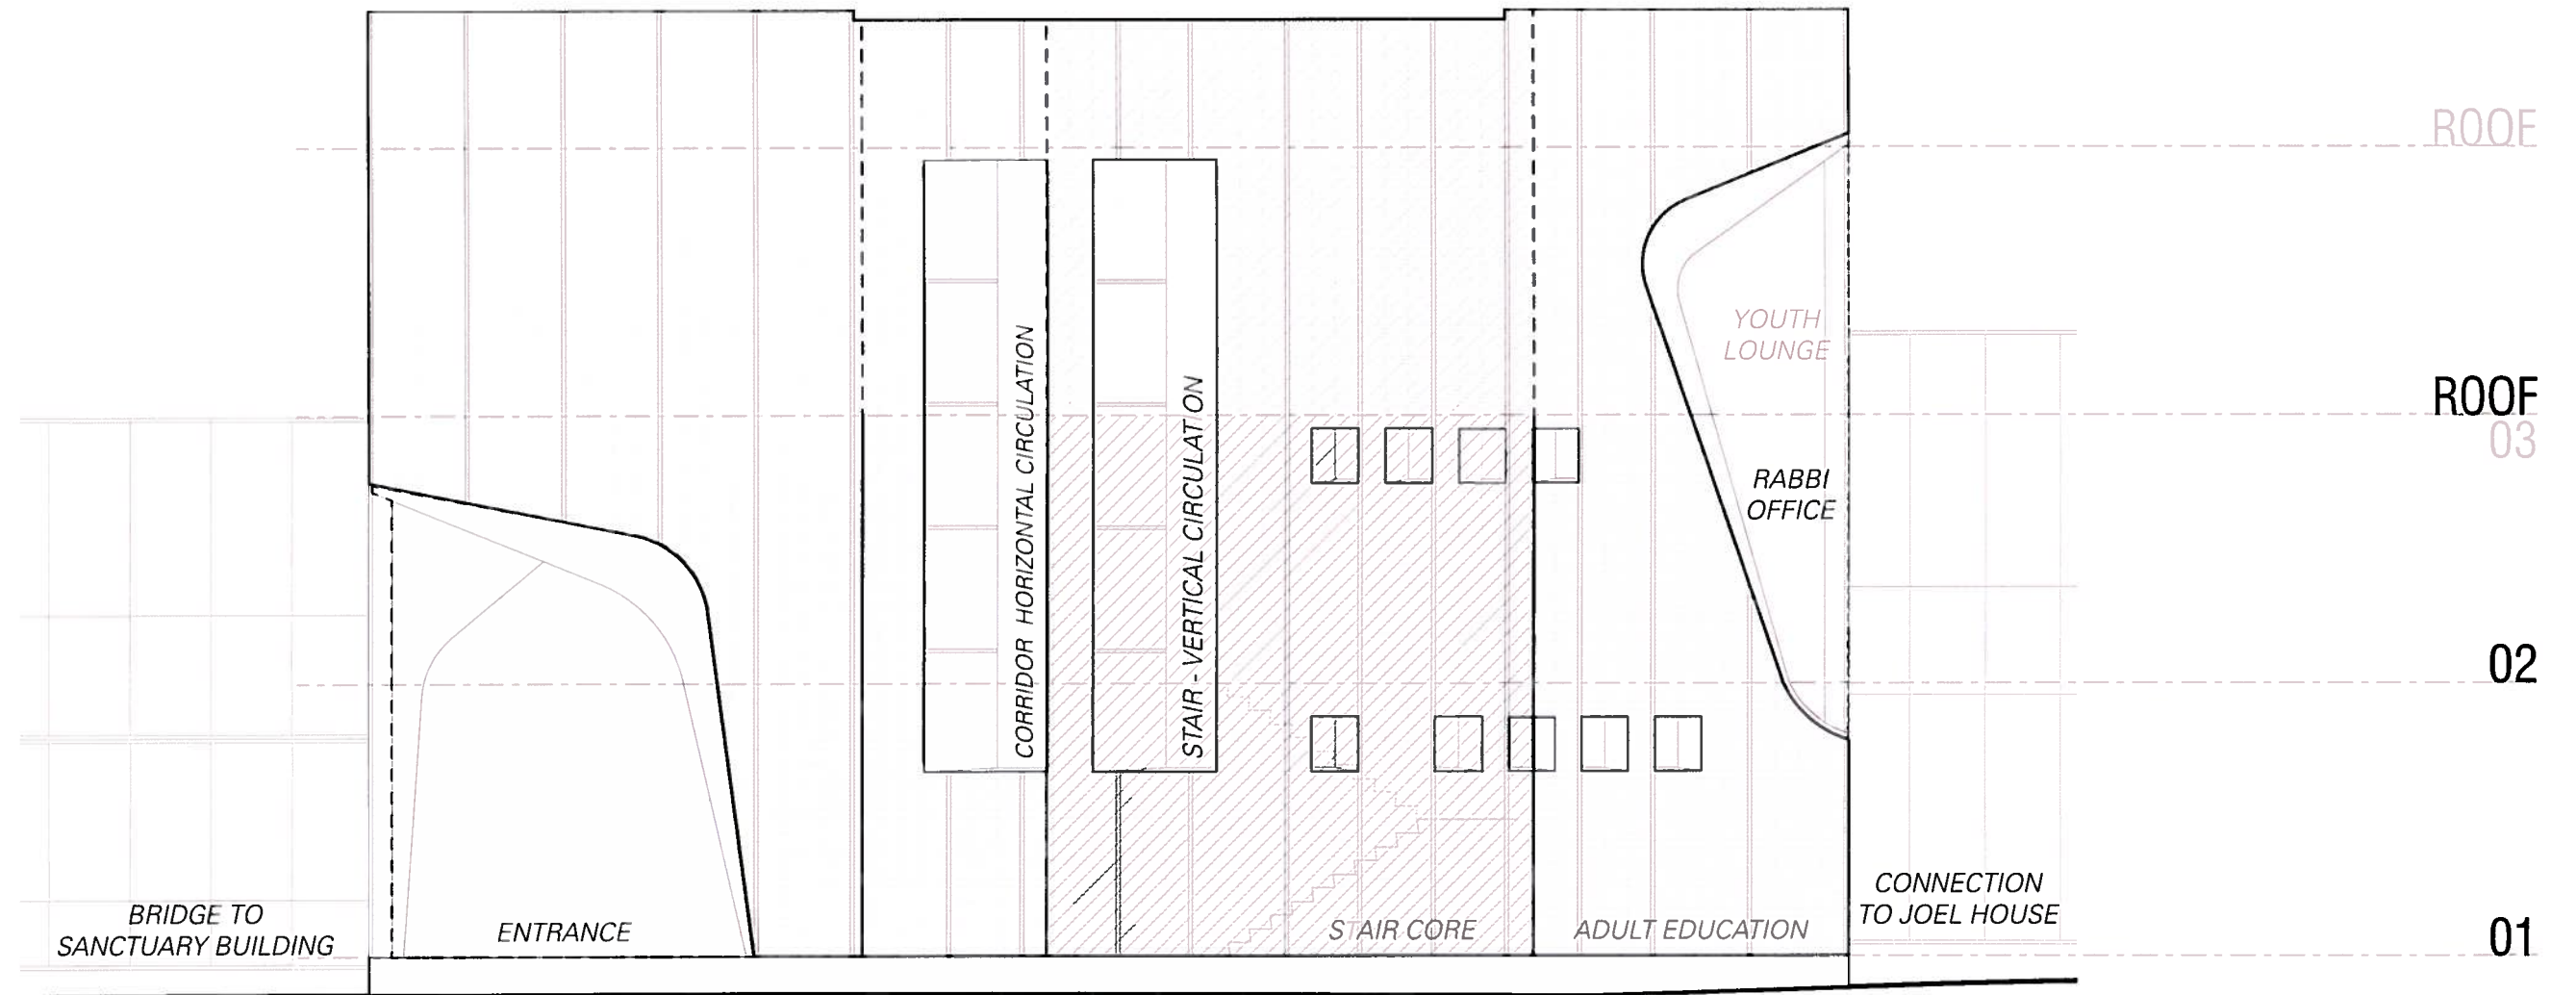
ROOF

YOUTH LOUNGE

ROOF

03

CORRIDOR HORIZONTAL CIRCULATION

STAIR - VERTICAL CIRCULATON

RABBI OFFICE

02

BRIDGE TO SANCTUARY BUILDING

ENTRANCE

STAIR CORE

ADULT EDUCATION

CONNECTION TO JOEL HOUSE

01